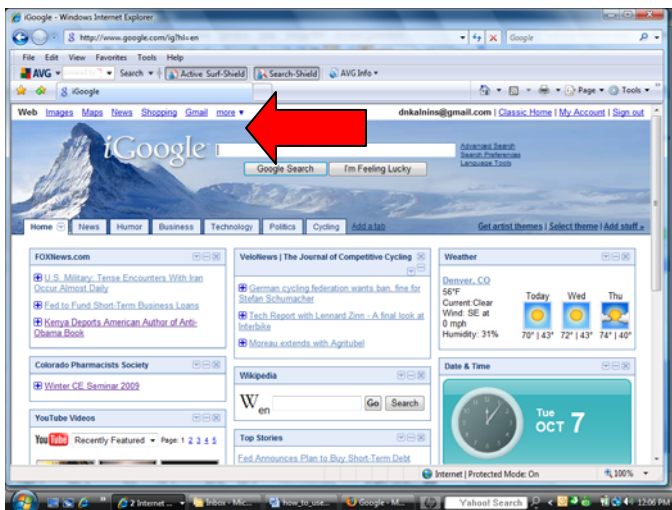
iGoogle - Windows Internet Explorer

http://www.google.com/ig?hl=en

Google

File Edit View Favorites Tools Help

AVG Search Active Surf-Shield Search-Shield AVG Info

iGoogle

Page Tools

Web Images Maps News Shopping Gmail more ▾

dnkalnins@gmail.com | Classic Home | My Account | Sign out

iGoogle

Google Search I'm Feeling Lucky

Advanced Search
Search Preferences
Language Tools

Home News Humor Business Technology Politics Cycling Add a tab

Get artist themes | Select theme | Add stuff »

FOXNews.com

U.S. Military: Tense Encounters With Iran Occur Almost Daily

Fed to Fund Short-Term Business Loans

Kenya Deports American Author of Anti-Obama Book

Colorado Pharmacists Society

Winter CE Seminar 2009

YouTube Videos

YouTube Recently Featured Page: 1 2 3 4 5

VeloNews | The Journal of Competitive Cycling

German cycling federation wants ban, fine for Stefan Schumacher

Tech Report with Lennard Zinn - A final look at Interbike

Moreau extends with Agritubel

Wikipedia

W en Go Search

Top Stories

Fed Announces Plan to Buy Short-Term Debt

Weather

Denver, CO
56°F
Current:Clear
Wind: SE at 0 mph
Humidity: 31%

Today 70° | 43°
Wed 72° | 43°
Thu 74° | 40°

Date & Time

Tue OCT 7

Internet | Protected Mode: On

100%

2 Internet ... Inbox - Mic... how_to_use... Google - M... Yahoo! Search 12:06 PM